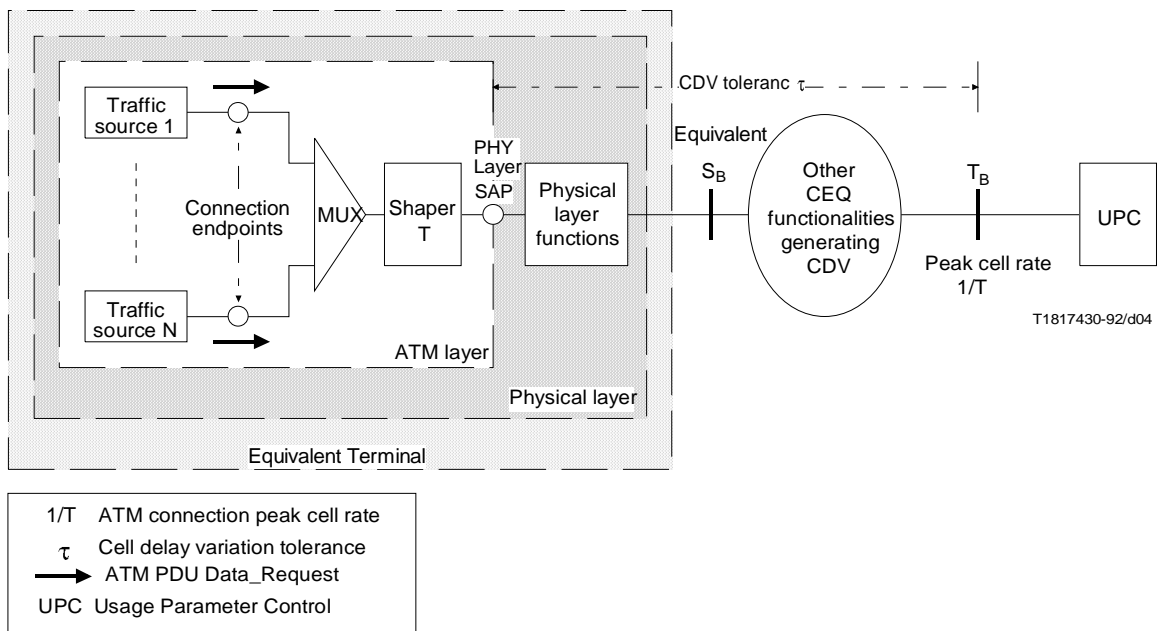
CDV toleranc $\tau$

Traffic source 1

Traffic source N

Connection endpoints

MUX

Shaper T

PHY Layer SAP

Physical layer functions

ATM layer

Physical layer

Equivalent Terminal

Equivalent

$S_B$

Other CEQ functionalities generating CDV

$T_B$

Peak cell rate 1/T

UPC

T1817430-92/d04

1/T ATM connection peak cell rate

$\tau$ Cell delay variation tolerance

ATM PDU Data_Request

UPC Usage Parameter Control